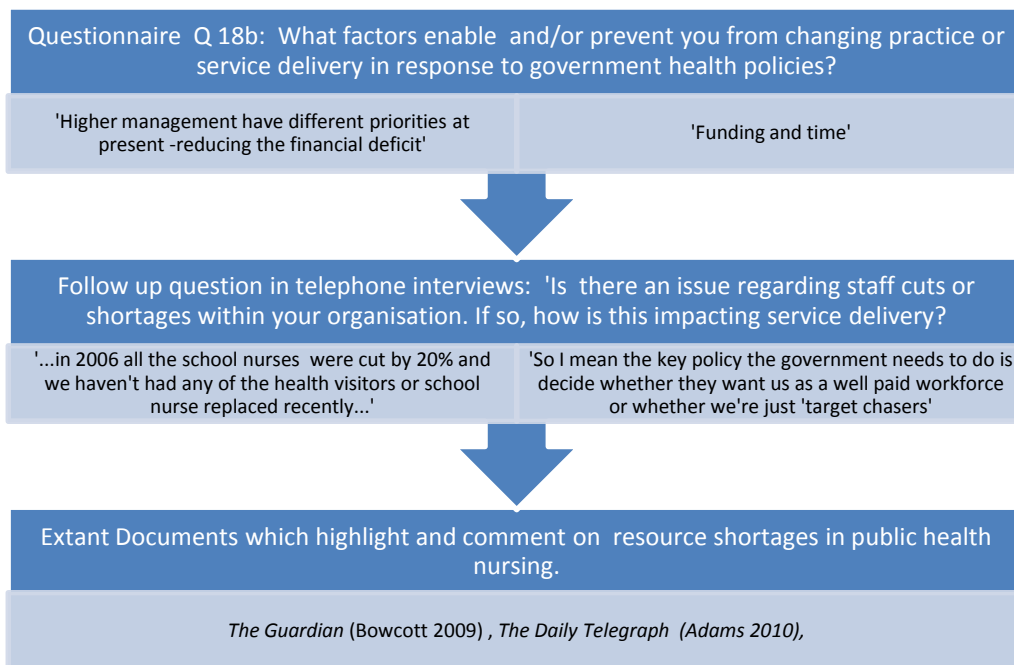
Questionnaire Q 18b: What factors enable and/or prevent you from changing practice or service delivery in response to government health policies?

'Higher management have different priorities at present -reducing the financial deficit'

'Funding and time'

Follow up question in telephone interviews: 'Is there an issue regarding staff cuts or shortages within your organisation. If so, how is this impacting service delivery?

'...in 2006 all the school nurses were cut by 20% and we haven't had any of the health visitors or school nurse replaced recently...'

'So I mean the key policy the government needs to do is decide whether they want us as a well paid workforce or whether we're just 'target chasers'

Extant Documents which highlight and comment on resource shortages in public health nursing.

The Guardian (Bowcott 2009) , The Daily Telegraph (Adams 2010),